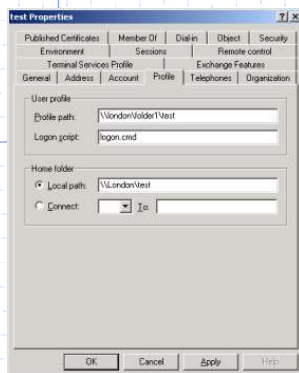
test Properties ? X

Published Certificates | Member Of | Dial-in | Object | Security
Environment | Sessions | Remote control
Terminal Services Profile | Exchange Features
General | Address | Account | Profile | Telephones | Organization

User profile
Profile path: \\london\folder1\test
Logon script: logon.cmd

Home folder
Local path: \\London\test
Connect: To:

OK Cancel Apply Help